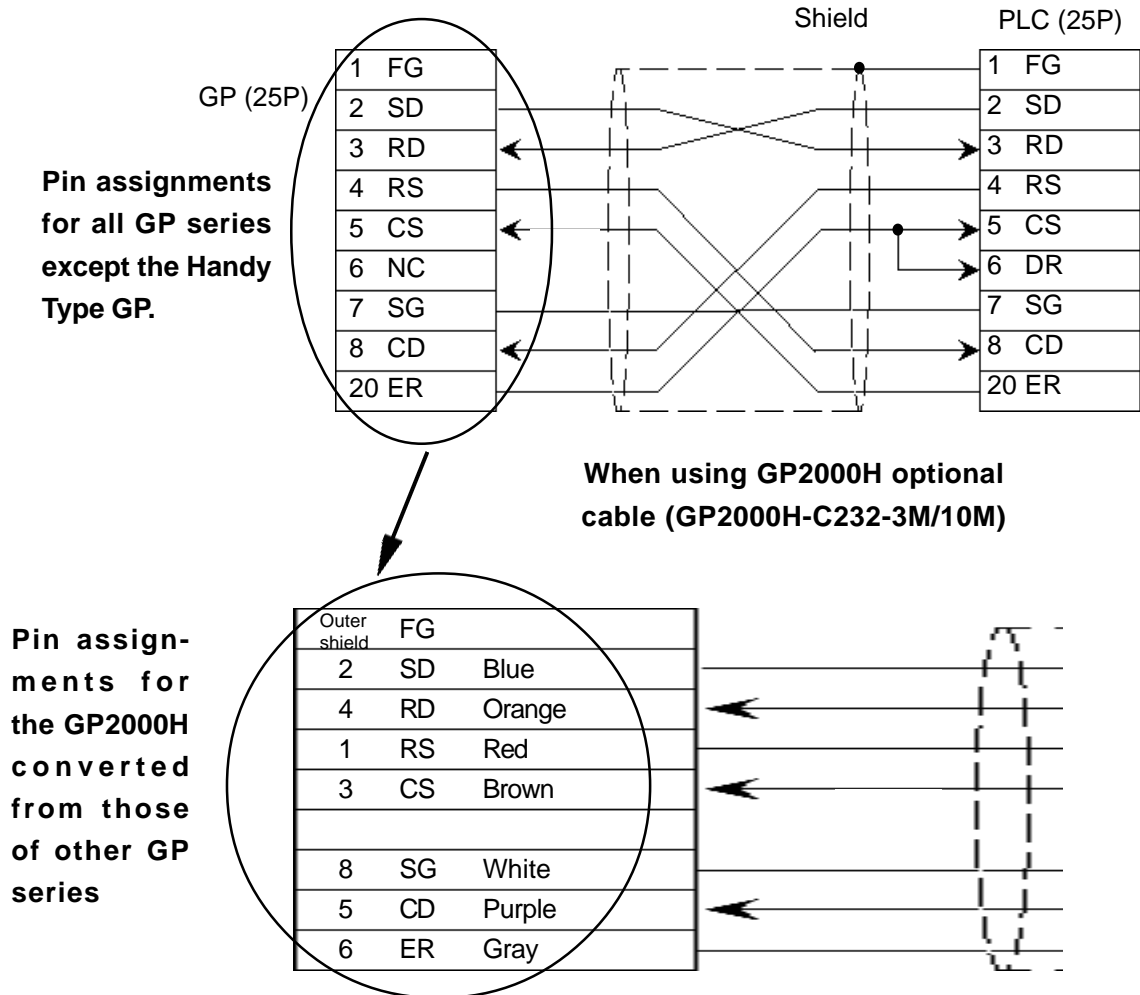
Shield

PLC (25P)

GP (25P)

| 1 FG |
|---|
| 2 SD |
| 3 RD |
| 4 RS |
| 5 CS |
| 6 NC |
| 7 SG |
| 8 CD |
| 20 ER |

| 1 FG |
|---|
| 2 SD |
| 3 RD |
| 4 RS |
| 5 CS |
| 6 DR |
| 7 SG |
| 8 CD |
| 20 ER |

Pin assignments for all GP series except the Handy Type GP.

When using GP2000H optional cable (GP2000H-C232-3M/10M)

Pin assignments for the GP2000H converted from those of other GP series

| Outer shield | FG | |
|---|---|---|
| 2 | SD | Blue |
| 4 | RD | Orange |
| 1 | RS | Red |
| 3 | CS | Brown |
| | | |
| 8 | SG | White |
| 5 | CD | Purple |
| 6 | ER | Gray |